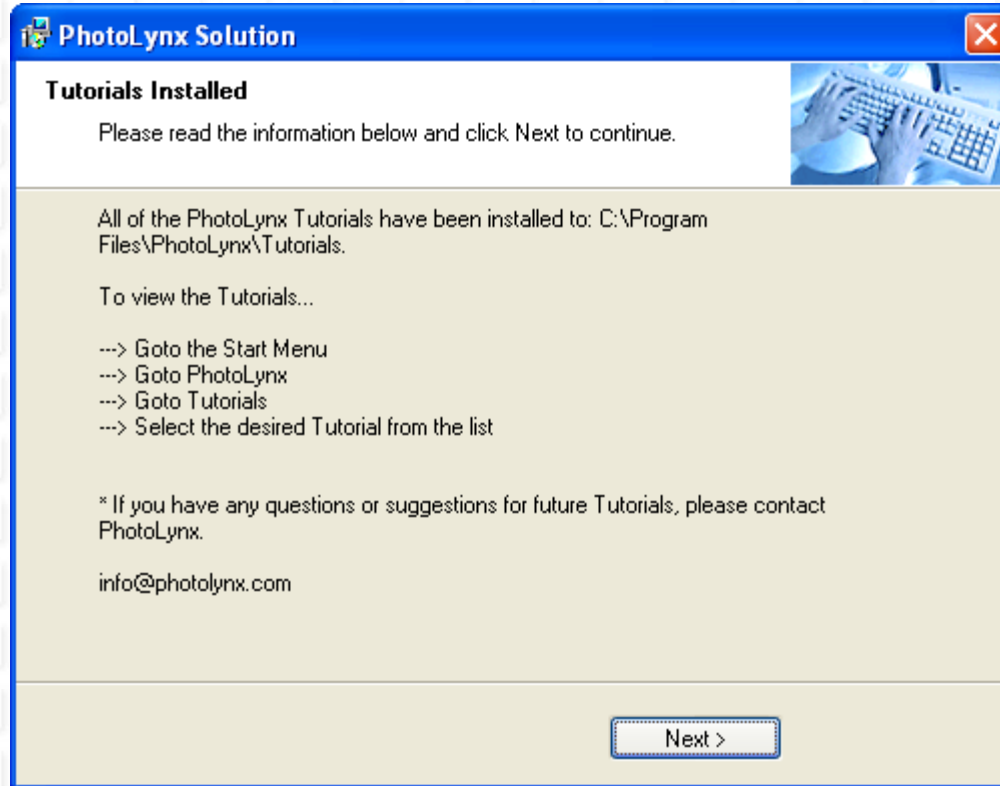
PhotoLynx Solution

Tutorials Installed

Please read the information below and click Next to continue.

All of the PhotoLynx Tutorials have been installed to: C:\Program Files\PhotoLynx\Tutorials.

To view the Tutorials...

---> Goto the Start Menu
---> Goto PhotoLynx
---> Goto Tutorials
---> Select the desired Tutorial from the list

* If you have any questions or suggestions for future Tutorials, please contact PhotoLynx.

info@photolynx.com

Next >